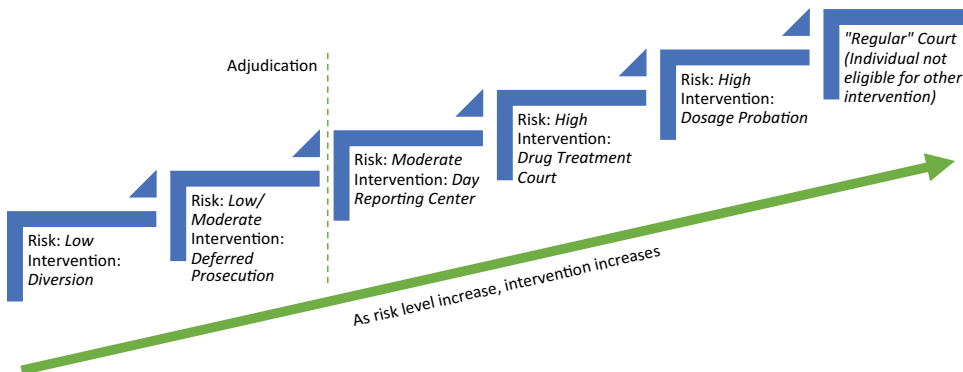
Adjudication

Risk: *Low*
Intervention: *Diversion*

Risk: *Low/ Moderate*
Intervention: *Deferred Prosecution*

Risk: *Moderate*
Intervention: *Day Reporting Center*

Risk: *High*
Intervention: *Drug Treatment Court*

Risk: *High*
Intervention: *Dosage Probation*

*"Regular" Court (Individual not eligible for other intervention)*

As risk level increase, intervention increases